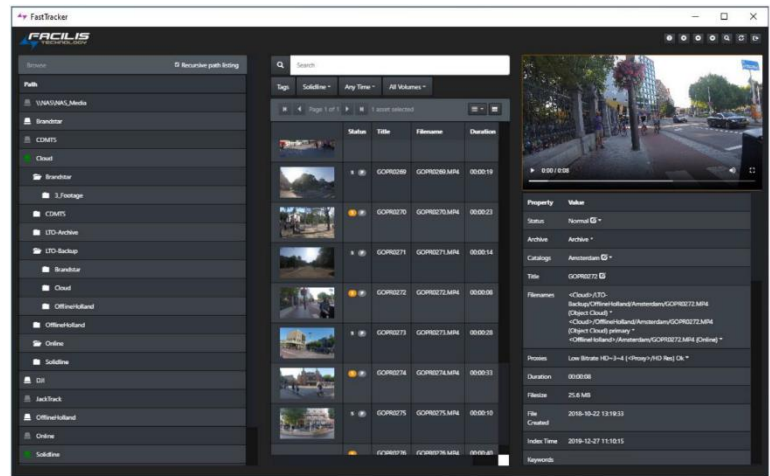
FastTracker

FACILIS TECHNOLOGY

Browse
Recursive path listing

Path

\\NAS\NAS_Media
Brandstar
CDMTS
Cloud
Brandstar
3_Footage
CDMTS
LTO-Archive
LTO-Backup
Brandstar
Cloud
OfflineHolland
OfflineHolland
Online
Solidline
DJI
JackTrack
OfflineHolland
Online
Solidline

Search

Tags
Solidline
Any Time
All Volumes

Page 1 of 1
1 asset selected

| | Status | Title | Filename | Duration |
|---|---|---|---|---|
| | | | | |
| | | GOPR0269 | GOPR0269.MP4 | 00:00:19 |
| | | GOPR0270 | GOPR0270.MP4 | 00:00:23 |
| | | GOPR0271 | GOPR0271.MP4 | 00:00:14 |
| | | GOPR0272 | GOPR0272.MP4 | 00:00:08 |
| | | GOPR0273 | GOPR0273.MP4 | 00:00:28 |
| | | GOPR0274 | GOPR0274.MP4 | 00:00:33 |
| | | GOPR0275 | GOPR0275.MP4 | 00:00:10 |
| | | GOPR0276 | GOPR0276.MP4 | 00:00:48 |

0:00 / 0:08

| Property | Value |
|---|---|
| Status | Normal |
| Archive | Archive |
| Catalogs | Amsterdam |
| Title | GOPR0272 |
| Filenames | <Cloud>/LTO-Backup/OfflineHolland/Amsterdam/GOPR0272.MP4 (Object:Cloud) * <Cloud>/OfflineHolland/Amsterdam/GOPR0272.MP4 (Object:Cloud) primary * <OfflineHolland>/Amsterdam/GOPR0272.MP4 (Online) * |
| Proxies | Low Bitrate HD=3=4 (<Proxy>/HD Res) Ok |
| Duration | 00:00:08 |
| Filesize | 25.6 MB |
| File Created | 2018-10-22 13:19:33 |
| Index Time | 2019-12-27 11:10:15 |
| Keywords | |